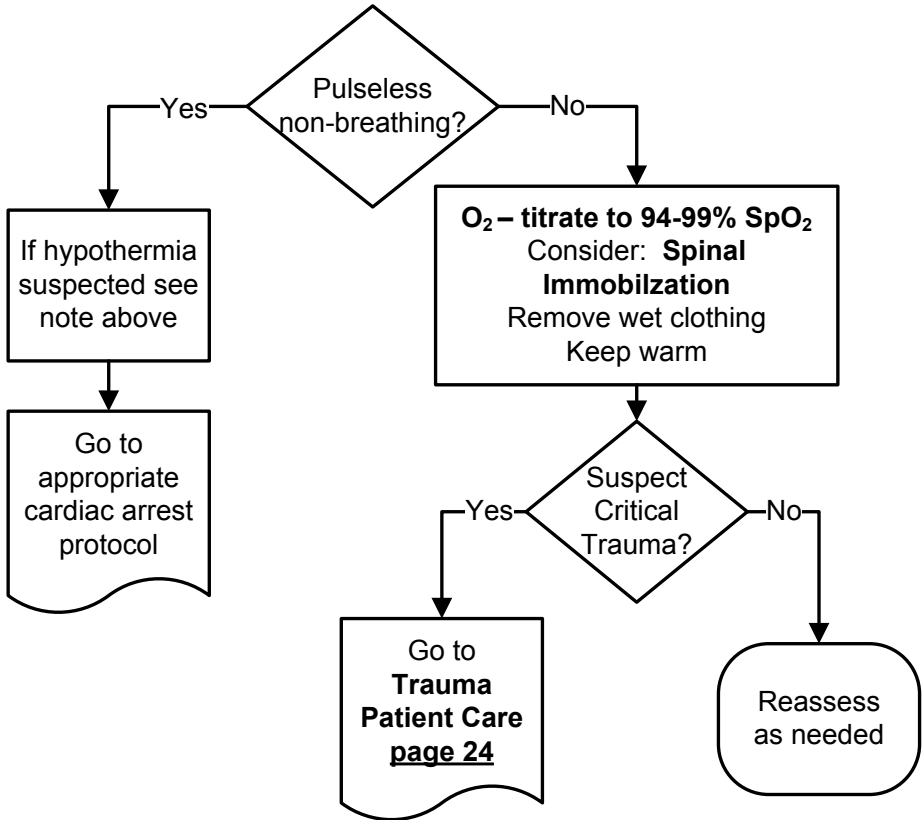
Pulseless non-breathing?

Yes

No

If hypothermia suspected see note above

Go to appropriate cardiac arrest protocol

$O_2$ – titrate to 94-99% $SpO_2$
Consider: Spinal Immobilzation
Remove wet clothing
Keep warm

Suspect Critical Trauma?

Yes

No

Go to Trauma Patient Care page 24

Reassess as needed